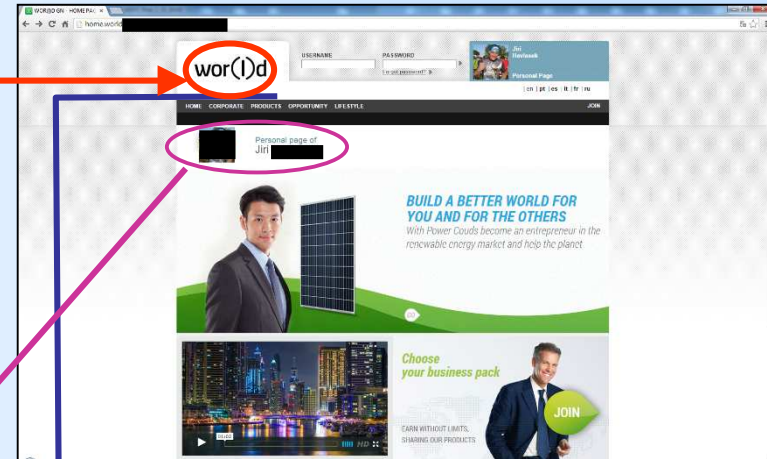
WOR(L)D GN - HOMEPAG ×

home.world

wor(l)d

USERNAME

PASSWORD

Lost password?

Jiri
Pavlasek

Personal Page

| en | pt | es | it | fr | ru

HOME CORPORATE PRODUCTS OPPORTUNITY LIFESTYLE

JOIN

Personal page of
Jiri

BUILD A BETTER WORLD FOR YOU AND FOR THE OTHERS

With Power Couds become an entrepreneur in the renewable energy market and help the planet

Choose your business pack

JOIN

EARN WITHOUT LIMITS, SHARING OUR PRODUCTS